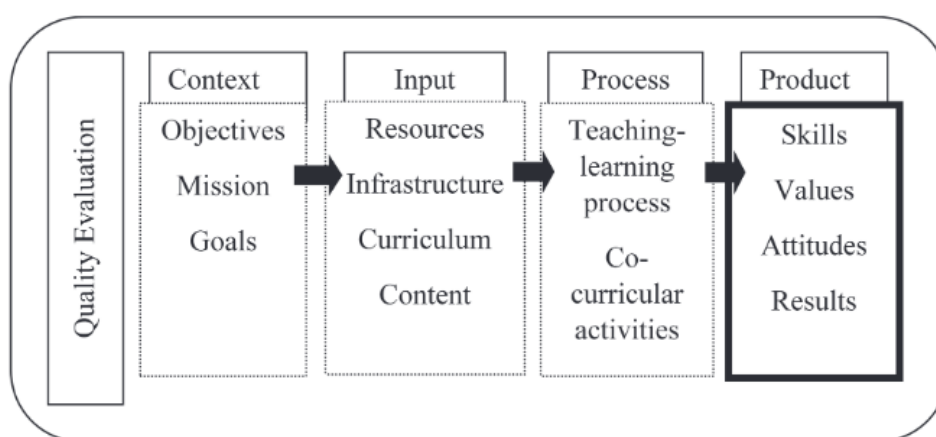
Quality Evaluation

Context
Objectives
Mission
Goals

Input
Resources
Infrastructure
Curriculum
Content

Process
Teaching-learning process
Co-curricular activities

Product
Skills
Values
Attitudes
Results